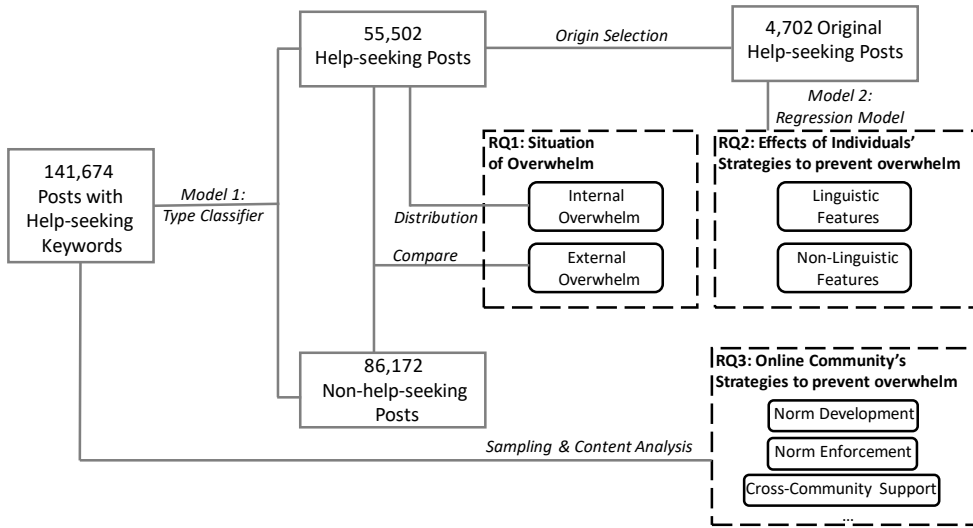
141,674
Posts with
Help-seeking
Keywords

Model 1:
Type Classifier

55,502
Help-seeking Posts

Origin Selection

4,702 Original
Help-seeking Posts

Model 2:
Regression Model

RQ1: Situation of Overwhelm

Distribution

Internal Overwhelm

Compare

External Overwhelm

RQ2: Effects of Individuals' Strategies to prevent overwhelm

Linguistic Features

Non-Linguistic Features

86,172
Non-help-seeking
Posts

RQ3: Online Community's Strategies to prevent overwhelm

Norm Development

Norm Enforcement

Cross-Community Support

...

Sampling & Content Analysis